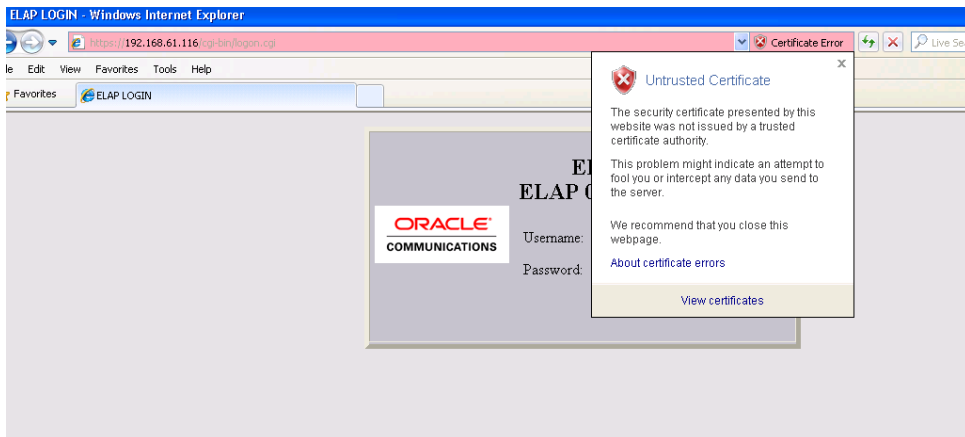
ELAP LOGIN - Windows Internet Explorer

https://192.168.61.116/cgi-bin/logon.cgi

Certificate Error

Live Se

le Edit View Favorites Tools Help

Favorites

ELAP LOGIN

EL
ELAP C

ORACLE
COMMUNICATIONS

Username:

Password:

Untrusted Certificate

The security certificate presented by this website was not issued by a trusted certificate authority.

This problem might indicate an attempt to fool you or intercept any data you send to the server.

We recommend that you close this webpage.

About certificate errors

View certificates